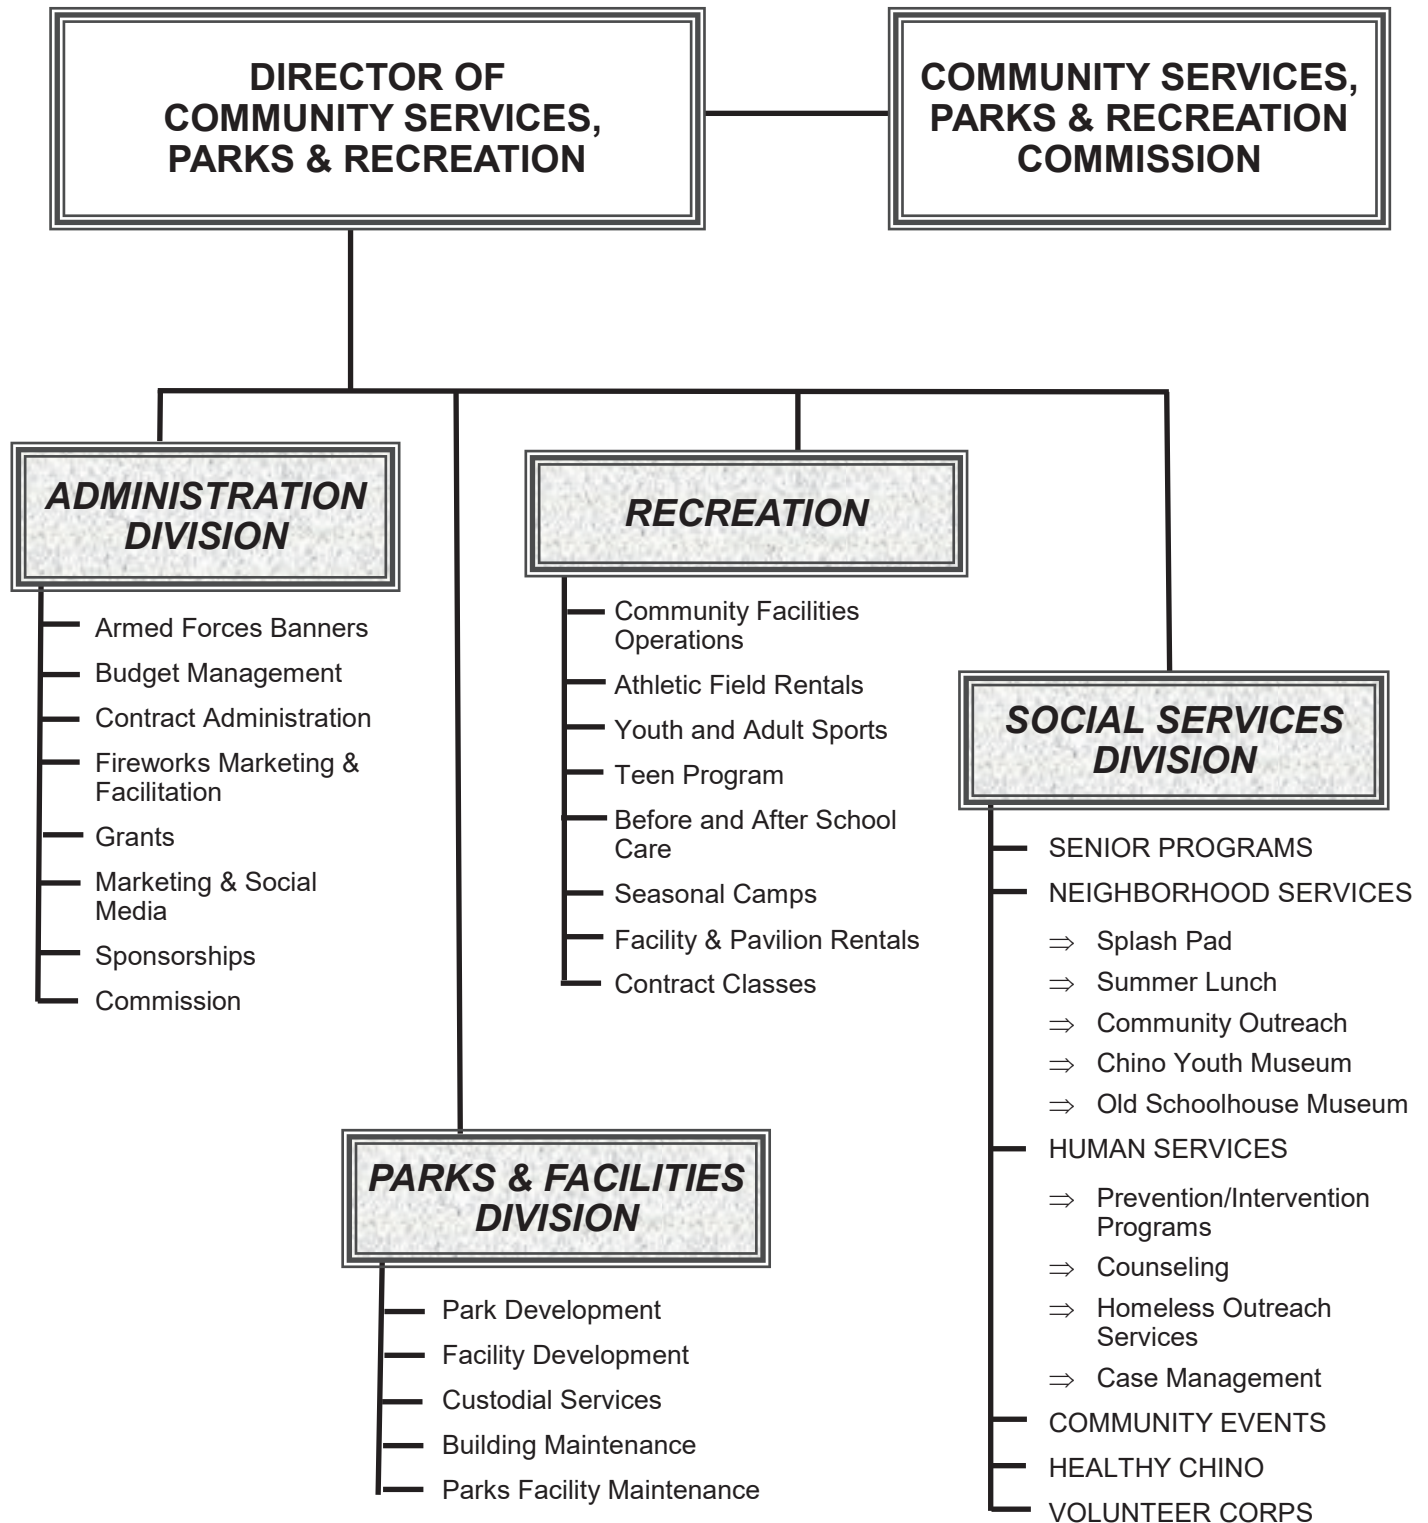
DIRECTOR OF COMMUNITY SERVICES, PARKS & RECREATION

COMMUNITY SERVICES, PARKS & RECREATION COMMISSION

ADMINISTRATION DIVISION

Armed Forces Banners
Budget Management
Contract Administration
Fireworks Marketing & Facilitation
Grants
Marketing & Social Media
Sponsorships
Commission

RECREATION

Community Facilities Operations
Athletic Field Rentals
Youth and Adult Sports
Teen Program
Before and After School Care
Seasonal Camps
Facility & Pavilion Rentals
Contract Classes

SOCIAL SERVICES DIVISION

SENIOR PROGRAMS
NEIGHBORHOOD SERVICES
⇒ Splash Pad
⇒ Summer Lunch
⇒ Community Outreach
⇒ Chino Youth Museum
⇒ Old Schoolhouse Museum
HUMAN SERVICES
⇒ Prevention/Intervention Programs
⇒ Counseling
⇒ Homeless Outreach Services
⇒ Case Management
COMMUNITY EVENTS
HEALTHY CHINO
VOLUNTEER CORPS

PARKS & FACILITIES DIVISION

Park Development
Facility Development
Custodial Services
Building Maintenance
Parks Facility Maintenance